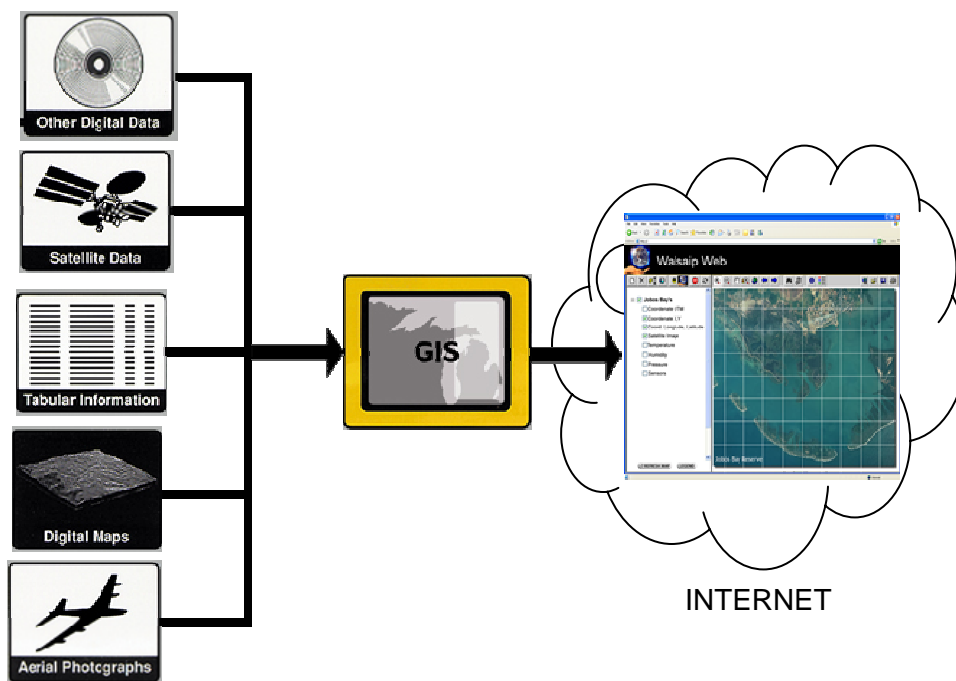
Other Digital Data

Satellite Data

Tabular Information

Digital Maps

Aerial Photographs

GIS

Waisalp Web

Jobos Bay

Coordenate UTM

Coordenate LT

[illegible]

Satellite Image

Temperature

Humidity

Pressure

Sensors

Jobos Bay Reserve

INTERNET